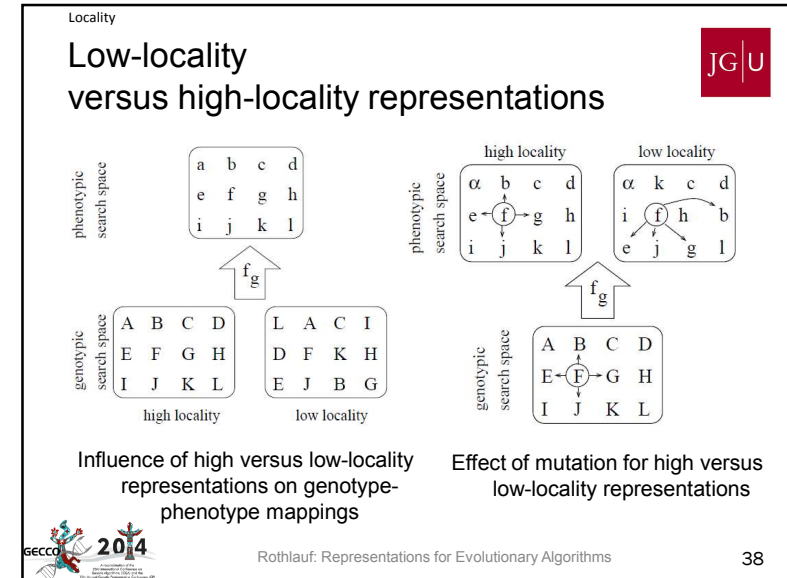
Locality

Low-locality versus high-locality representations

JG|U

phenotypic search space

| a | b | c | d |
|---|---|---|---|
| e | f | g | h |
| i | j | k | l |

$f_g$

genotypic search space

| A | B | C | D |
|---|---|---|---|
| E | F | G | H |
| I | J | K | L |

| L | A | C | I |
|---|---|---|---|
| D | F | K | H |
| E | J | B | G |

high locality

low locality

high locality

low locality

phenotypic search space

| α | b | c | d |
|---|---|---|---|
| e | f | g | h |
| i | j | k | l |

| α | k | c | d |
|---|---|---|---|
| i | f | h | b |
| e | j | g | l |

$f_g$

genotypic search space

| A | B | C | D |
|---|---|---|---|
| E | F | G | H |
| I | J | K | L |

Influence of high versus low-locality representations on genotype-phenotype mappings

Effect of mutation for high versus low-locality representations

GECCO 2014

Rothlauf: Representations for Evolutionary Algorithms

38